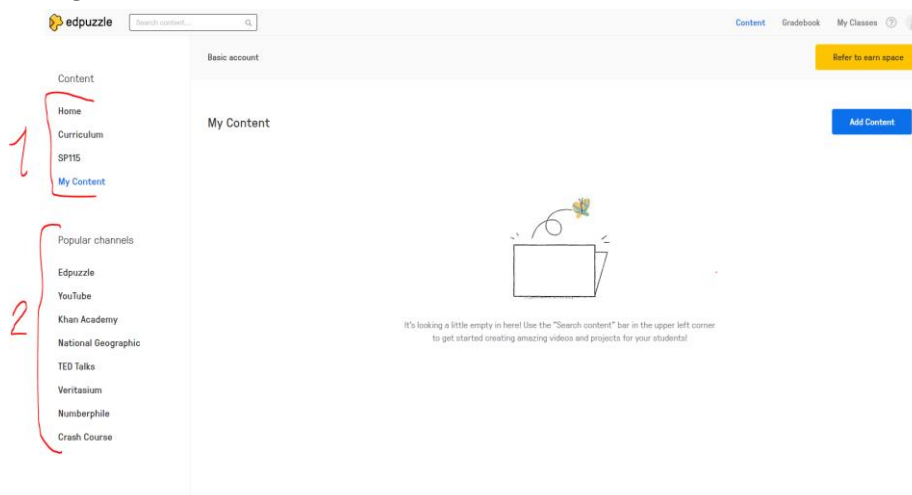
edpuzzle

Search content...

Content Gradebook My Classes ?

Basic account

Refer to earn space

Content

1

Home

Curriculum

SP115

My Content

2

Popular channels

Edpuzzle

YouTube

Khan Academy

National Geographic

TED Talks

Veritasium

Numberphile

Crash Course

My Content

Add Content

It's looking a little empty in here! Use the "Search content" bar in the upper left corner to get started creating amazing videos and projects for your students!